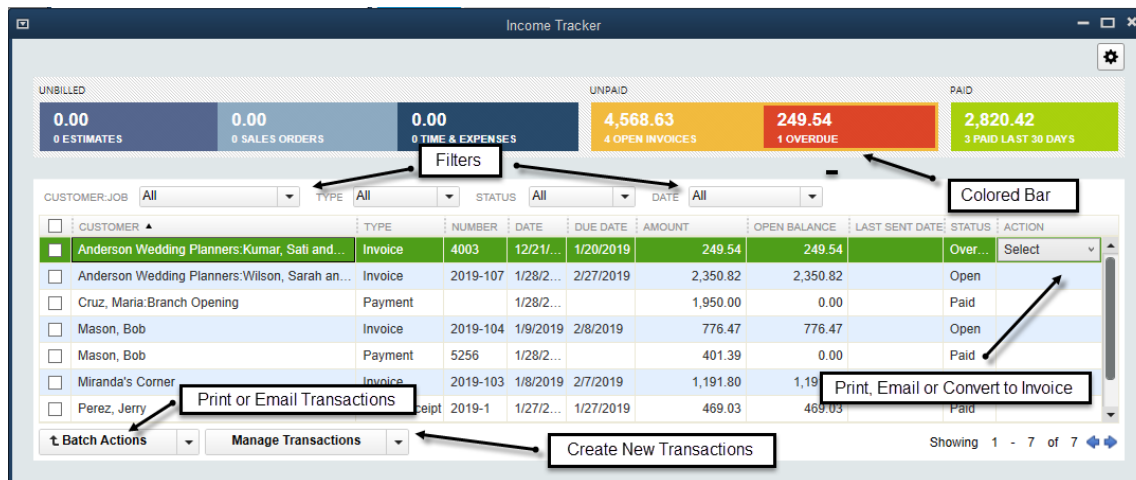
Income Tracker

UNBILLED

0.00
0 ESTIMATES

0.00
0 SALES ORDERS

0.00
0 TIME & EXPENSES

UNPAID

4,568.63
4 OPEN INVOICES

249.54
1 OVERDUE

PAID

2,820.42
3 PAID LAST 30 DAYS

Filters

Colored Bar

CUSTOMER:JOB All TYPE All STATUS All DATE All

| | CUSTOMER ▲ | TYPE | NUMBER | DATE | DUE DATE | AMOUNT | OPEN BALANCE | LAST SENT DATE | STATUS | ACTION |
|---|---|---|---|---|---|---|---|---|---|---|
| | Anderson Wedding Planners:Kumar, Sati and... | Invoice | 4003 | 12/21/... | 1/20/2019 | 249.54 | 249.54 | | Over... | Select |
| | Anderson Wedding Planners:Wilson, Sarah an... | Invoice | 2019-107 | 1/28/2... | 2/27/2019 | 2,350.82 | 2,350.82 | | Open | |
| | Cruz, Maria:Branch Opening | Payment | | 1/28/2... | | 1,950.00 | 0.00 | | Paid | |
| | Mason, Bob | Invoice | 2019-104 | 1/9/2019 | 2/8/2019 | 776.47 | 776.47 | | Open | |
| | Mason, Bob | Payment | 5256 | 1/28/2... | | 401.39 | 0.00 | | Paid | |
| | Miranda's Corner | Invoice | 2019-103 | 1/8/2019 | 2/7/2019 | 1,191.80 | 1,19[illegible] | | | |
| | Perez, Jerry | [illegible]ceipt | 2019-1 | 1/27/2... | 1/27/2019 | 469.03 | 469.03 | | Paid | |

Print or Email Transactions

Print, Email or Convert to Invoice

Batch Actions

Manage Transactions

Create New Transactions

Showing 1 - 7 of 7